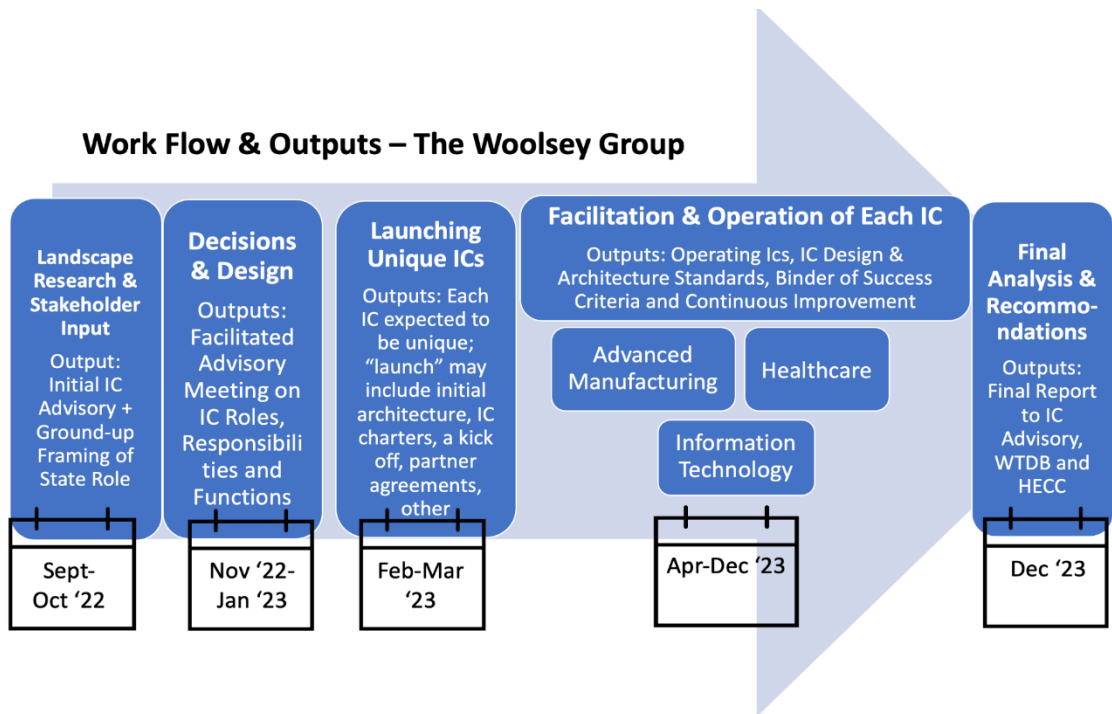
Work Flow & Outputs – The Woolsey Group

Landscape Research & Stakeholder Input

Output: Initial IC Advisory + Ground-up Framing of State Role

Sept-Oct '22

Decisions & Design

Outputs: Facilitated Advisory Meeting on IC Roles, Responsibilities and Functions

Nov '22-Jan '23

Launching Unique ICs

Outputs: Each IC expected to be unique; "launch" may include initial architecture, IC charters, a kick off, partner agreements, other

Feb-Mar '23

Facilitation & Operation of Each IC

Outputs: Operating Ics, IC Design & Architecture Standards, Binder of Success Criteria and Continuous Improvement

Advanced Manufacturing

Healthcare

Information Technology

Apr-Dec '23

Final Analysis & Recommondations

Outputs: Final Report to IC Advisory, WTDB and HECC

Dec '23